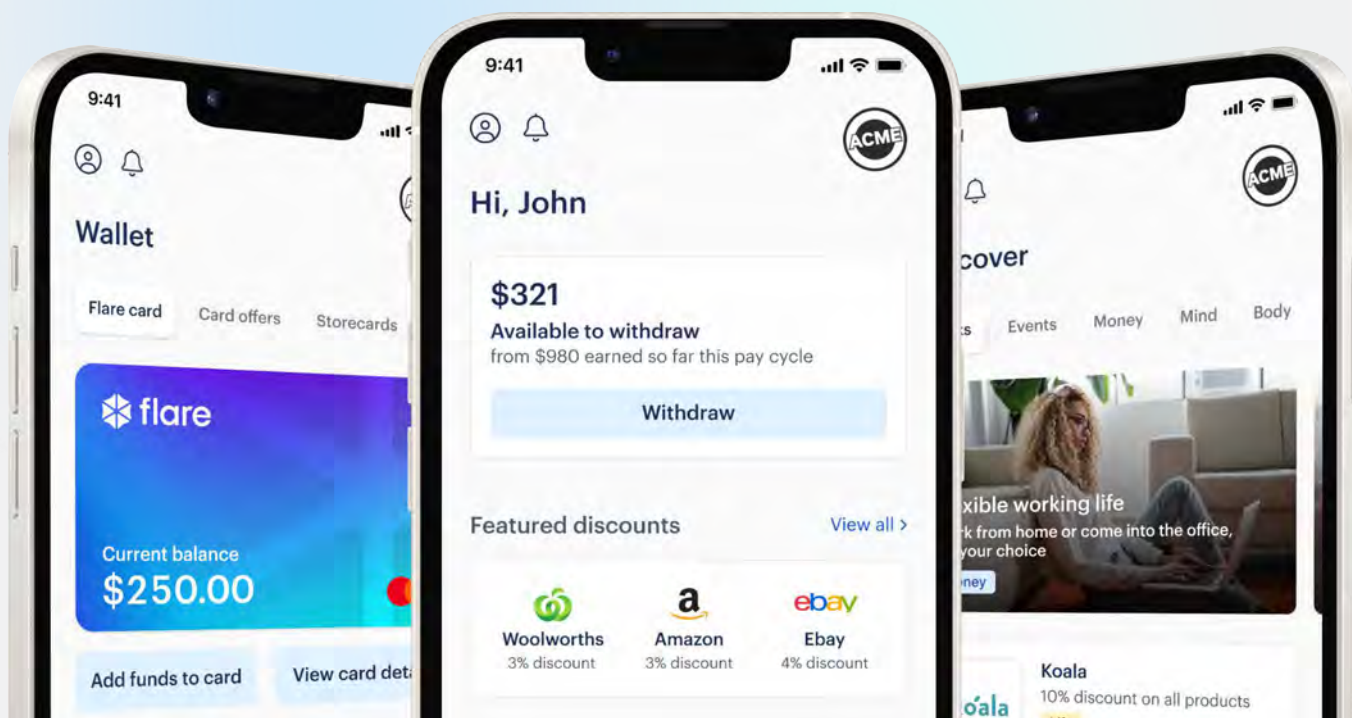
9:41

Wallet

Flare card
Card offers
Storecards

flare

Current balance
$250.00

Add funds to card
View card det

9:41

ACME

Hi, John

$321
Available to withdraw
from $980 earned so far this pay cycle

Withdraw

Featured discounts
View all >

Woolworths
3% discount

a
Amazon
3% discount

ebay
Ebay
4% discount

ACME

cover

s
Events
Money
Mind
Body

xible working life
k from home or come into the office, your choice

ney

Koala
10% discount on all products

oala